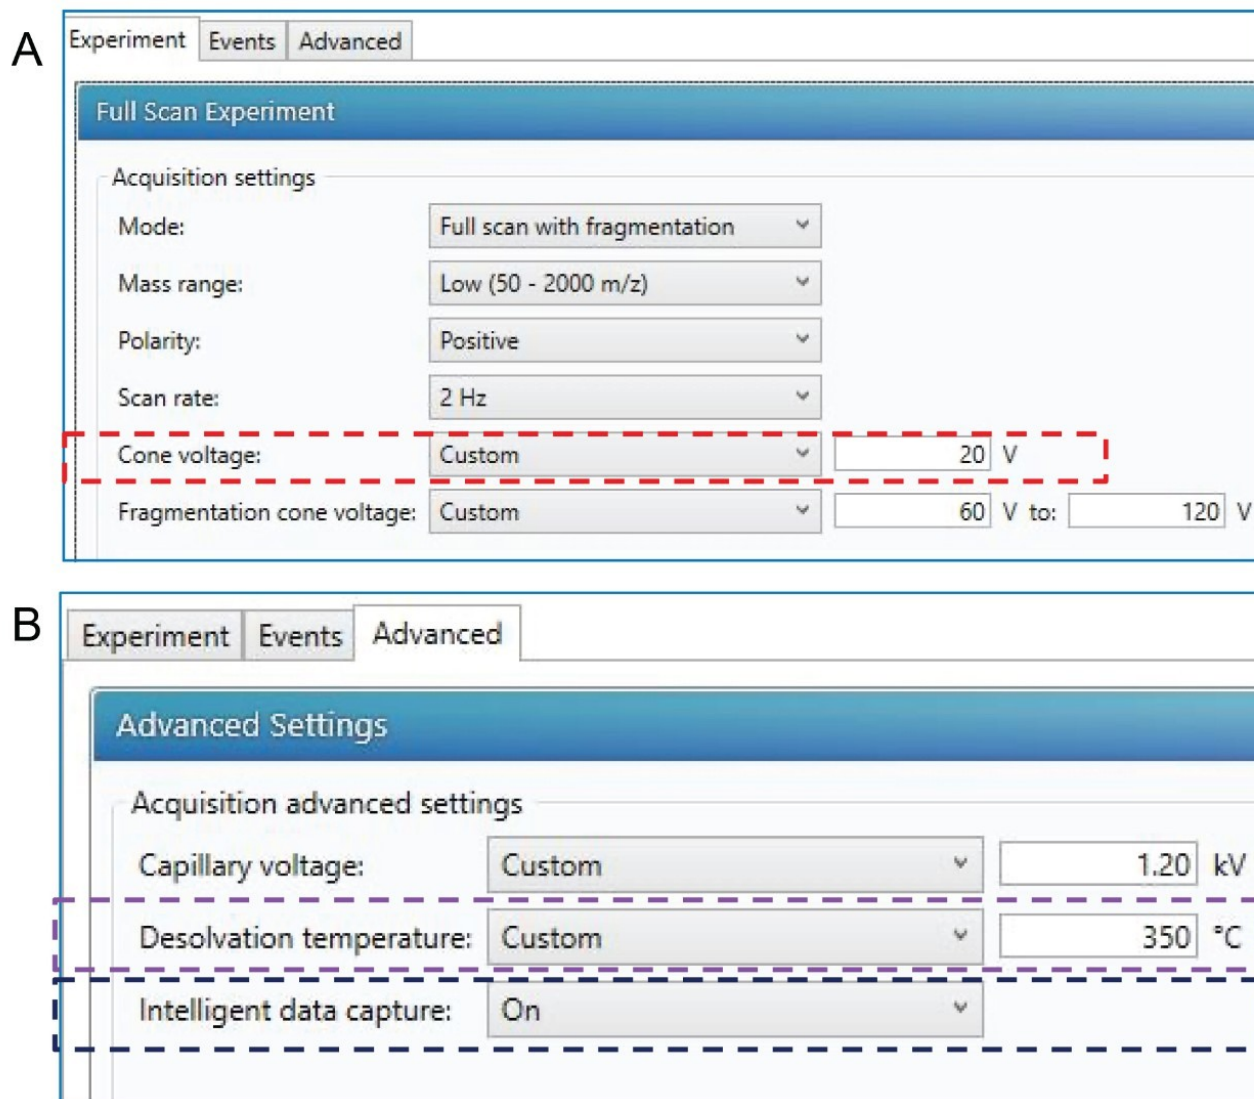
A

Experiment | Events | Advanced

Full Scan Experiment

Acquisition settings

Mode: Full scan with fragmentation

Mass range: Low (50 - 2000 m/z)

Polarity: Positive

Scan rate: 2 Hz

Cone voltage: Custom 20 V

Fragmentation cone voltage: Custom 60 V to: 120 V

B

Experiment | Events | Advanced

Advanced Settings

Acquisition advanced settings

Capillary voltage: Custom 1.20 kV

Desolvation temperature: Custom 350 °C

Intelligent data capture: On